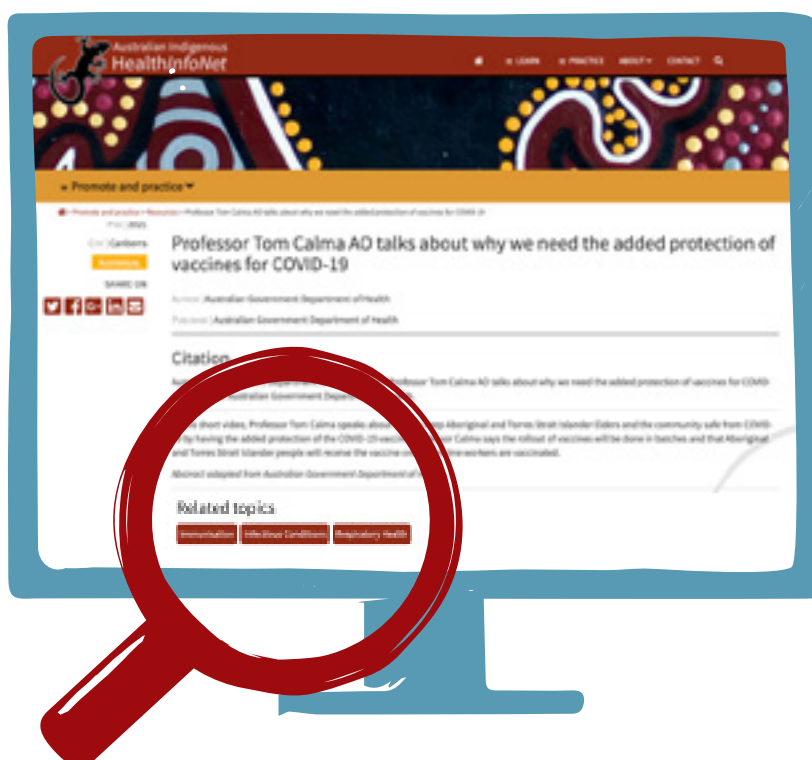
Australian Indigenous HealthInfoNet

LEARN PRACTICE ABOUT CONTACT

Promote and practice

Promote and practice > Resources > Professor Tom Calma AO talks about why we need the added protection of vaccines for COVID-19

2021

Canberra

SHARE ON

Professor Tom Calma AO talks about why we need the added protection of vaccines for COVID-19

Author: Australian Government Department of Health

Publisher: Australian Government Department of Health

Citation

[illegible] Professor Tom Calma AO talks about why we need the added protection of vaccines for COVID-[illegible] Australian Government Depa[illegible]

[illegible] short video, Professor Tom Calma speaks about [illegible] Aboriginal and Torres Strait Islander Elders and the community safe from COVID-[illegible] by having the added protection of the COVID-19 vaccin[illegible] Calma says the rollout of vaccines will be done in batches and that Aboriginal and Torres Strait Islander people will receive the vaccine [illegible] workers are vaccinated.

Abstract adapted from Australian Government Department of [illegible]

Related topics

Immunisation Infectious Conditions Respiratory Health